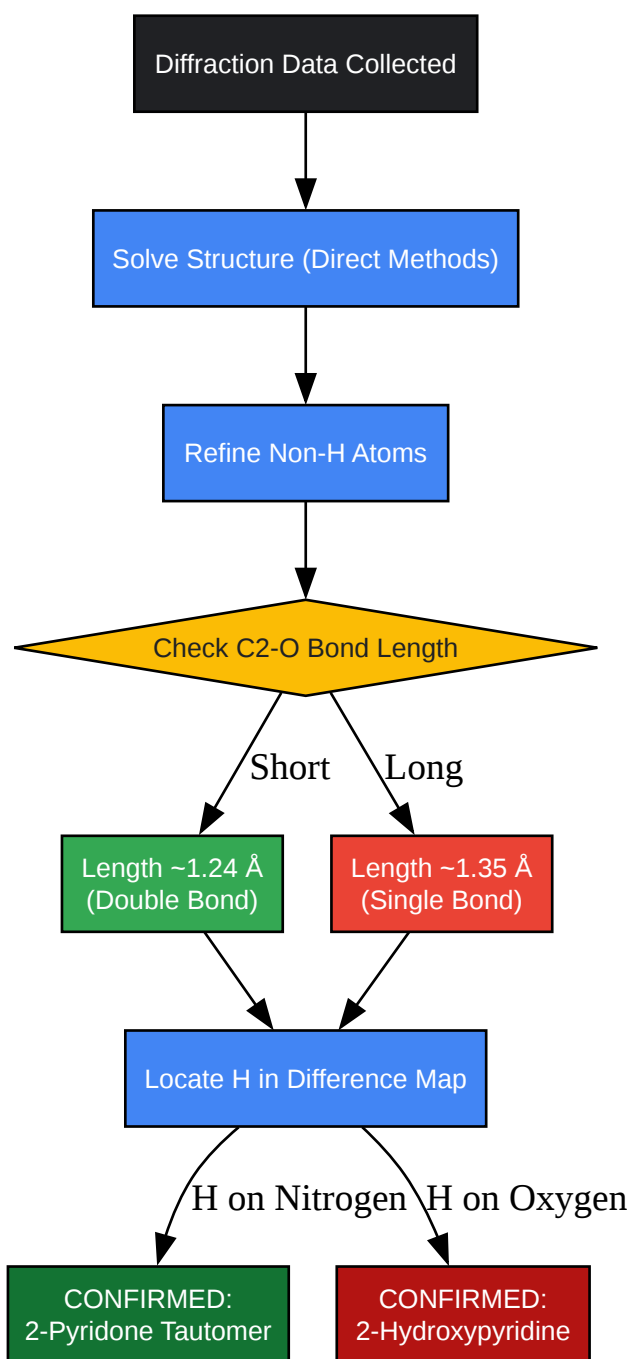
Diffraction Data Collected

Solve Structure (Direct Methods)

Refine Non-H Atoms

Check C2-O Bond Length

Short

Long

Length ~1.24 Å
(Double Bond)

Length ~1.35 Å
(Single Bond)

Locate H in Difference Map

H on Nitrogen

H on Oxygen

CONFIRMED:
2-Pyridone Tautomer

CONFIRMED:
2-Hydroxypyridine